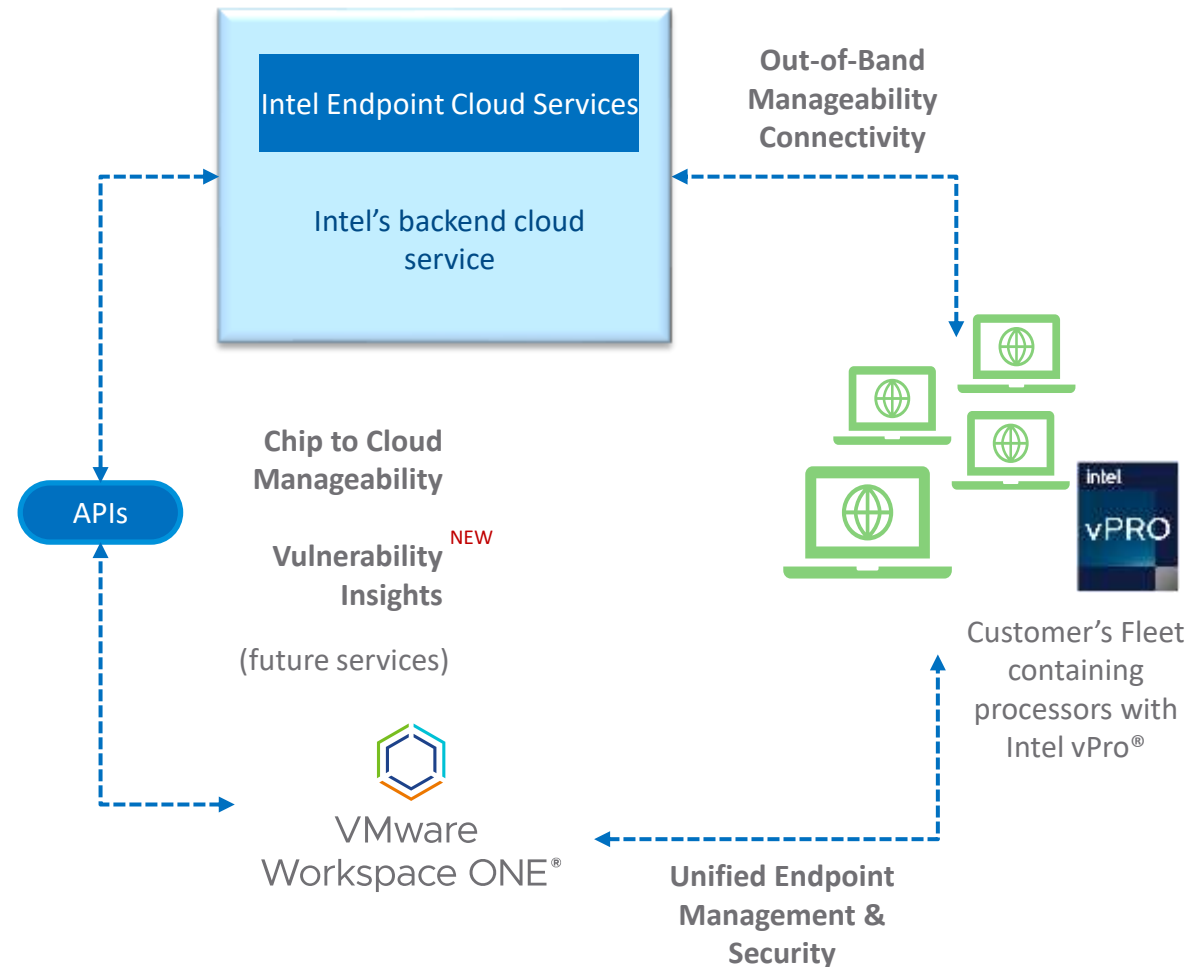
Intel Endpoint Cloud Services

Intel's backend cloud service

Out-of-Band Manageability Connectivity

APIs

Chip to Cloud Manageability

Vulnerability Insights NEW

(future services)

intel vPRO

Customer's Fleet containing processors with Intel vPro®

VMware Workspace ONE®

Unified Endpoint Management & Security